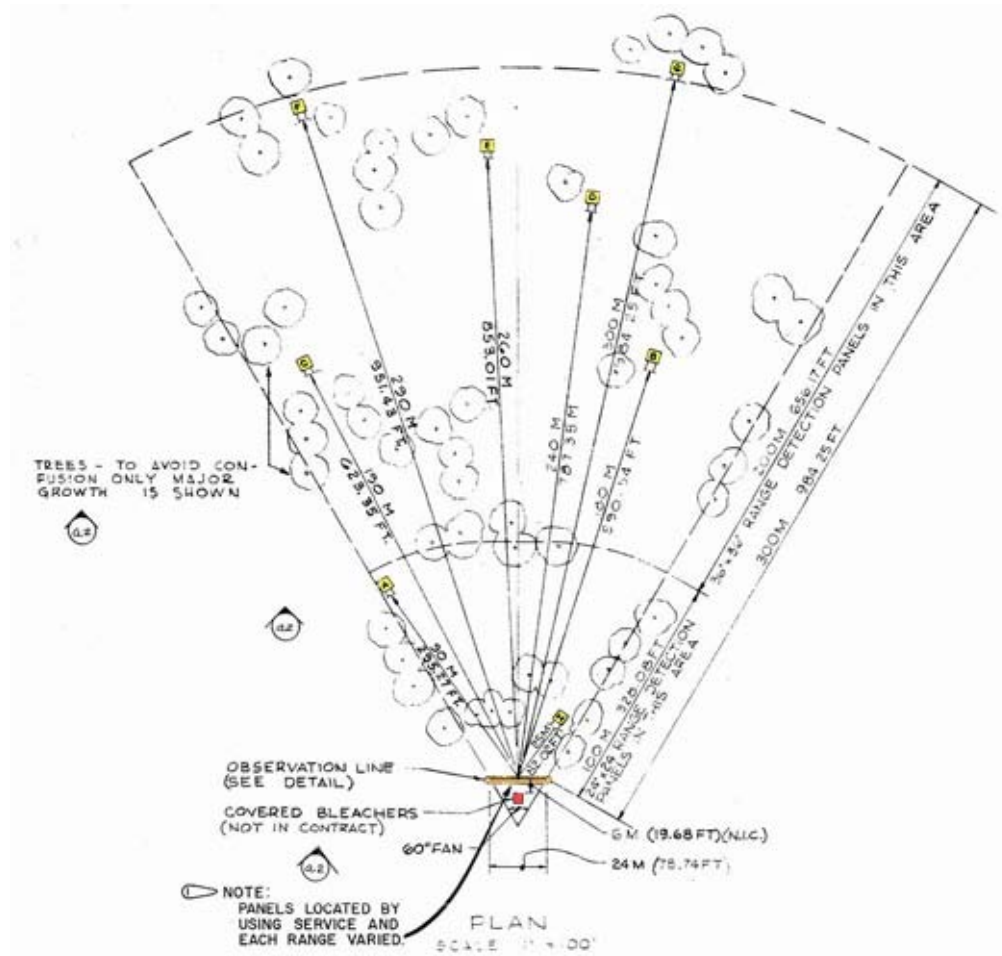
F
E
D
G
C
B
A

290 M
951.43 FT.

260 M
853.01 FT

300 M
984.25 FT

240 M
787.35 M

190 M
623.35 FT.

180 M
590.54 FT

90 M
295.27 FT.

TREES - TO AVOID CONFUSION ONLY MAJOR GROWTH IS SHOWN

a.2

a.2

200M 656.17 FT
30'x 30' RANGE DETECTION PANELS IN THIS AREA
300M 984.25 FT

100 M 328.08 FT
24"x24" RANGE DETECTION PANELS IN THIS AREA

OBSERVATION LINE (SEE DETAIL)

COVERED BLEACHERS (NOT IN CONTRACT)

6 M (19.68 FT)(N.I.C.)

60° FAN

24 M (78.74 FT)

a.2

NOTE:
PANELS LOCATED BY USING SERVICE AND EACH RANGE VARIED.

PLAN
SCALE 1"=100'